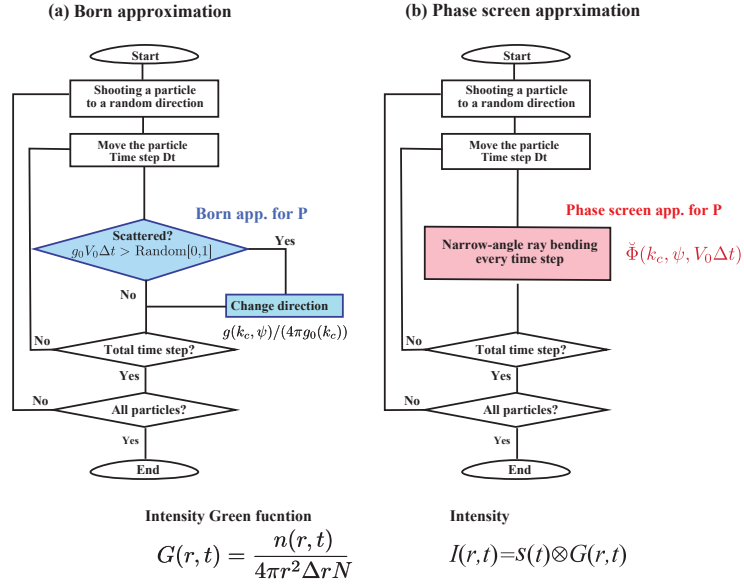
(a) Born approximation

Start

Shooting a particle to a random direction

Move the particle Time step Dt

Born app. for P

Scattered? $g_0 V_0 \Delta t > \text{Random}[0,1]$

Yes

No

Change direction

$g(k_c, \psi)/(4\pi g_0(k_c))$

No

Total time step?

Yes

No

All particles?

Yes

End

(b) Phase screen apprximation

Start

Shooting a particle to a random direction

Move the particle Time step Dt

Phase screen app. for P

Narrow-angle ray bending every time step

$\breve{\Phi}(k_c, \psi, V_0 \Delta t)$

No

Total time step?

Yes

No

All particles?

Yes

End

Intensity Green fucntion

$G(r,t) = \frac{n(r,t)}{4\pi r^2 \Delta r N}$

Intensity

$I(r,t) = s(t) \otimes G(r,t)$